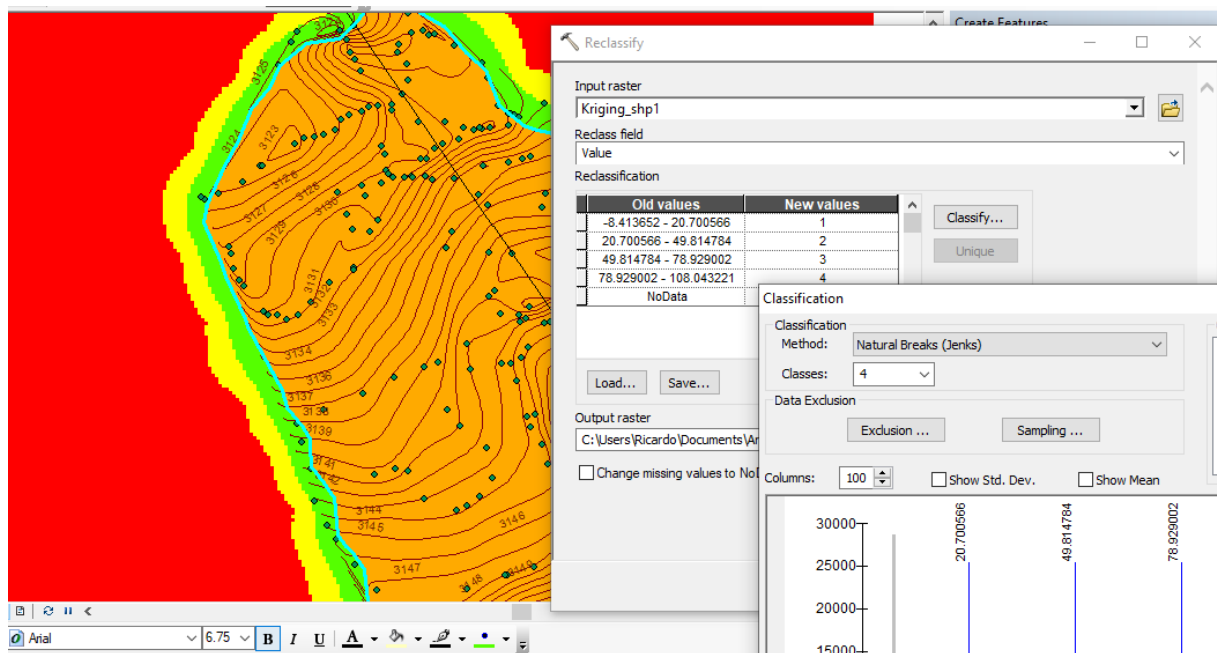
Create Features

Reclassify

Input raster
Kriging_shp1
Reclass field
Value
Reclassification

| Old values | New values |
|---|---|
| -8.413652 - 20.700566 | 1 |
| 20.700566 - 49.814784 | 2 |
| 49.814784 - 78.929002 | 3 |
| 78.929002 - 108.043221 | 4 |
| NoData | |

Classify...
Unique
Load...
Save...
Output raster
C:\Users\Ricardo\Documents\Ar
Change missing values to No

Classification
Classification
Method: Natural Breaks (Jenks)
Classes: 4
Data Exclusion
Exclusion ...
Sampling ...
Columns: 100
Show Std. Dev.
Show Mean
30000
25000
20000
15000
20.700566
49.814784
78.929002

3122 3125 3124 3123 3126 3127 3128 3129 3130 3131 3132 3133 3134 3136 3137 3138 3139 3141 3142 3144 3145 3146 3147 3148 3149

Arial 6.75 B I U A